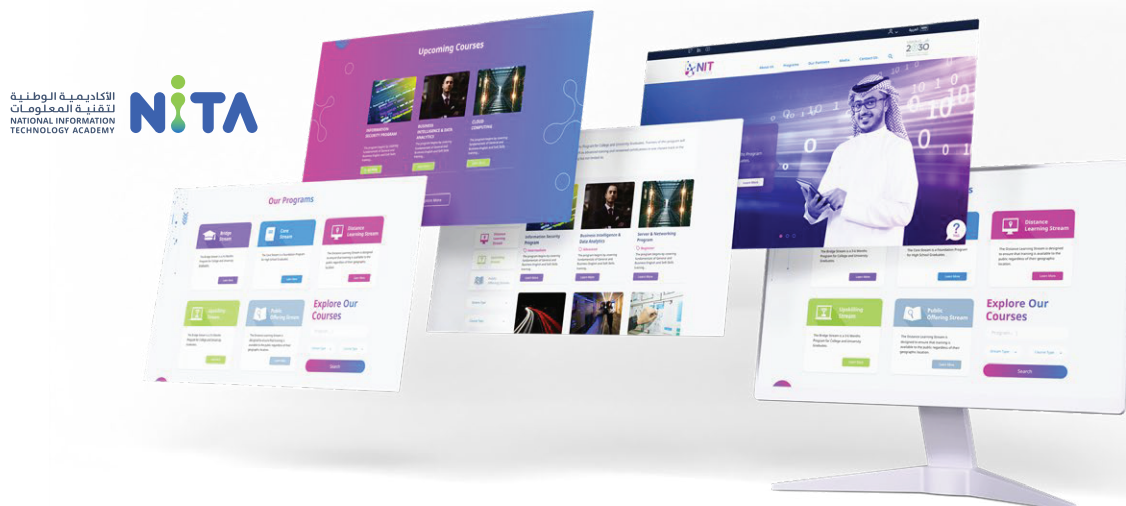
الأكاديمية الوطنية لتقنية المعلومات
NATIONAL INFORMATION TECHNOLOGY ACADEMY
NITA

Upcoming Courses
INFORMATION SECURITY PROGRAM
BUSINESS INTELLIGENCE & DATA ANALYTICS
CLOUD COMPUTING

Our Programs
Bridge Stream
Core Stream
Distance Learning Stream
Upskilling Stream
Public Offering Stream
Explore Our Courses
Search

NIT
About Us
Programs
Our Partners
Media
Contact Us
2030

Information Security Program
Business Intelligence & Data Analytics
Server & Networking Program

Distance Learning Stream
Upskilling Stream
Public Offering Stream
Explore Our Courses
Search